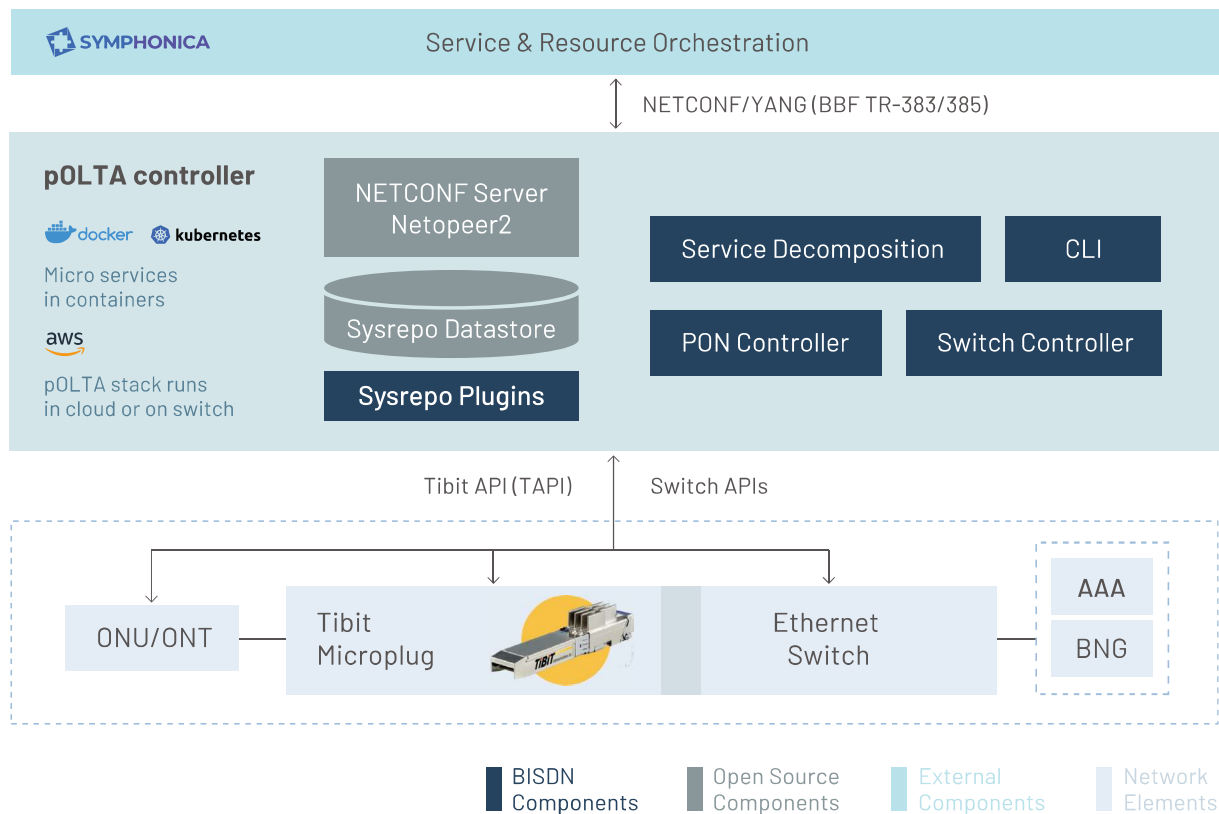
SYMPHONICA

Service & Resource Orchestration

NETCONF/YANG (BBF TR-383/385)

pOLTA controller

docker kubernetes

Micro services in containers

aws

pOLTA stack runs in cloud or on switch

NETCONF Server Netopeer2

Sysrepo Datastore

Sysrepo Plugins

Service Decomposition

CLI

PON Controller

Switch Controller

Tibit API (TAPI)

Switch APIs

ONU/ONT

Tibit Microplug

TIBIT

Ethernet Switch

AAA

BNG

BISDN Components

Open Source Components

External Components

Network Elements